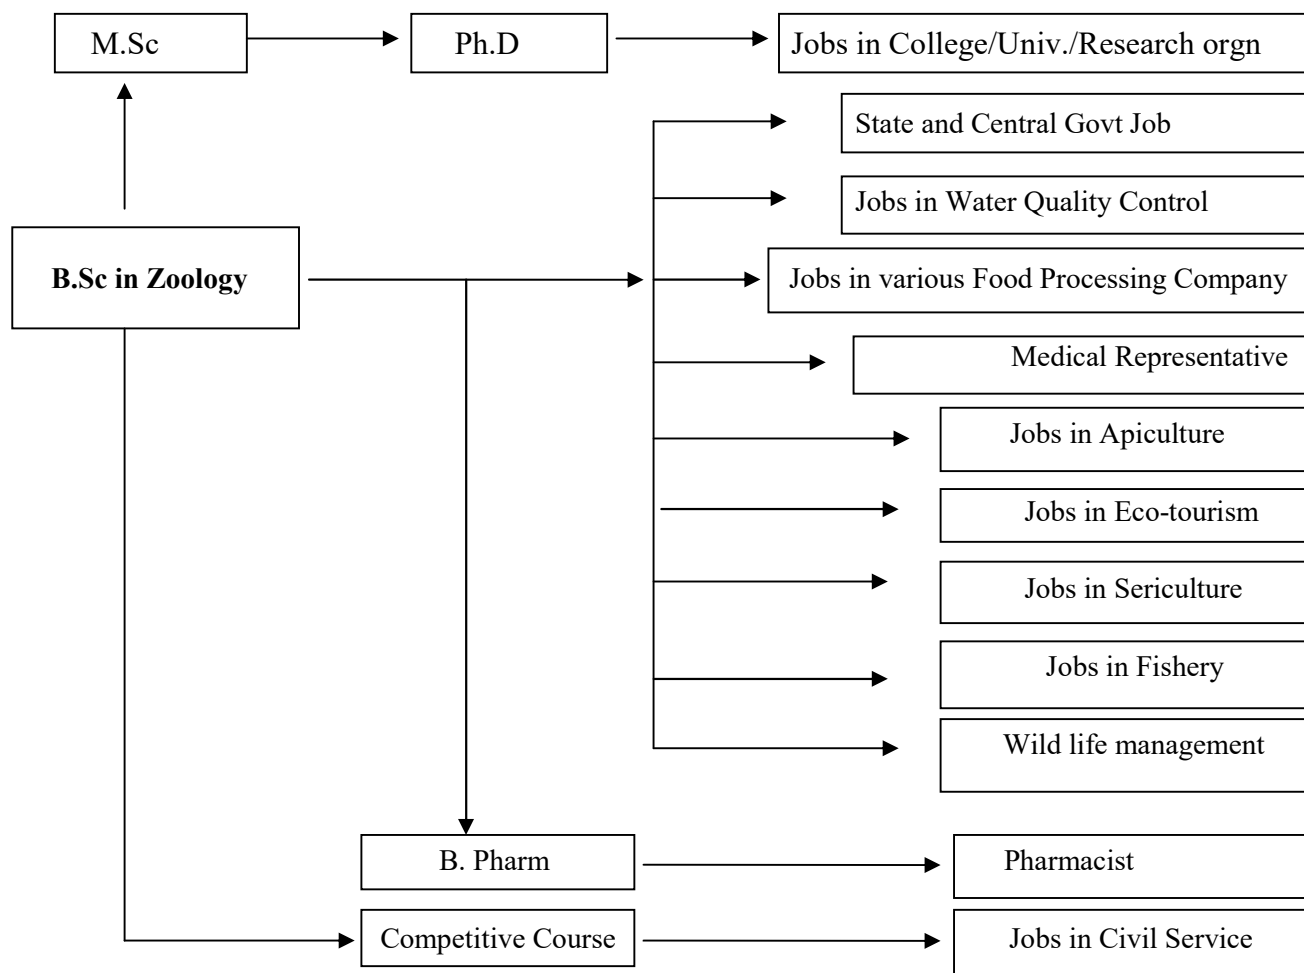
M.Sc

Ph.D

Jobs in College/Univ./Research orgn

State and Central Govt Job

Jobs in Water Quality Control

B.Sc in Zoology

Jobs in various Food Processing Company

Medical Representative

Jobs in Apiculture

Jobs in Eco-tourism

Jobs in Sericulture

Jobs in Fishery

Wild life management

B. Pharm

Pharmacist

Competitive Course

Jobs in Civil Service